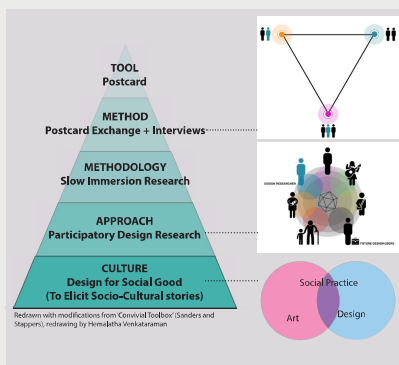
TOOL
Postcard

METHOD
Postcard Exchange + Interviews

METHODOLOGY
Slow Immersion Research

APPROACH
Participatory Design Research

CULTURE
Design for Social Good
(To Elicit Socio-Cultural stories)

Redrawn with modifications from 'Convivial Toolbox' (Sanders and Stappers), redrawing by Hemalatha Venkataraman

DESIGN RESEARCHER

FUTURE DESIGN USERS

Social Practice

Art

Design